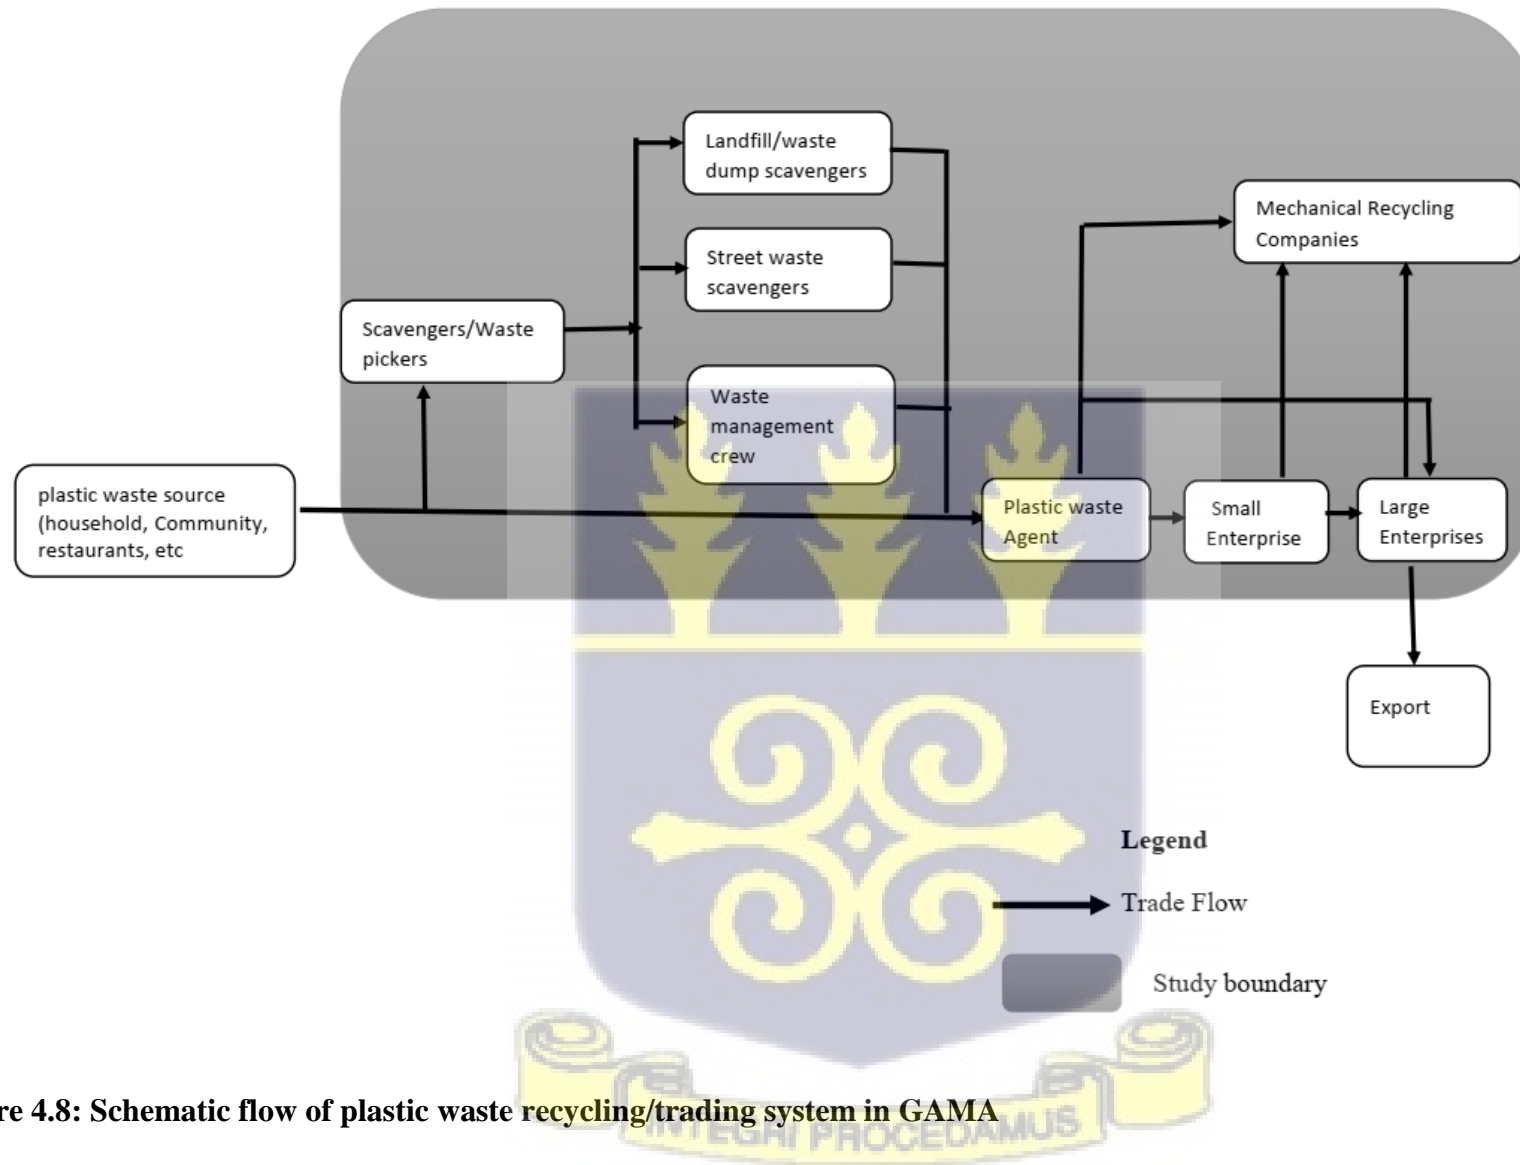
Landfill/waste dump scavengers

Street waste scavengers

Mechanical Recycling Companies

Scavengers/Waste pickers

Waste management crew

plastic waste source (household, Community, restaurants, etc

Plastic waste Agent

Small Enterprise

Large Enterprises

Export

Legend

Trade Flow

Study boundary

re 4.8: Schematic flow of plastic waste recycling/trading system in GAMA

INTEGRI PROCEDAMUS